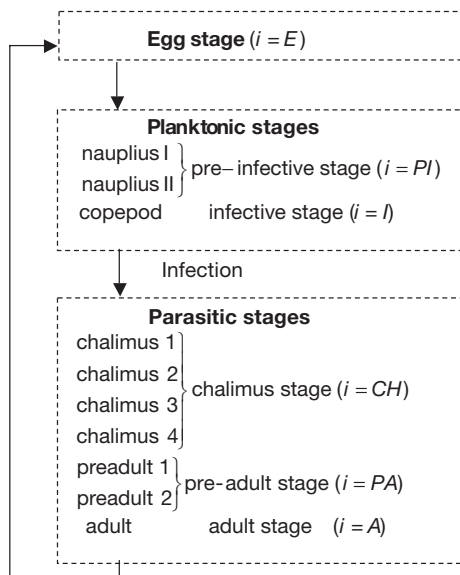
**Egg stage** ($i = E$)

**Planktonic stages**

nauplius I
nauplius II pre– infective stage ($i = PI$)
copepod infective stage ($i = I$)

Infection

**Parasitic stages**

chalimus 1
chalimus 2
chalimus 3 chalimus stage ($i = CH$)
chalimus 4

preadult 1
preadult 2 pre-adult stage ($i = PA$)
adult adult stage ($i = A$)